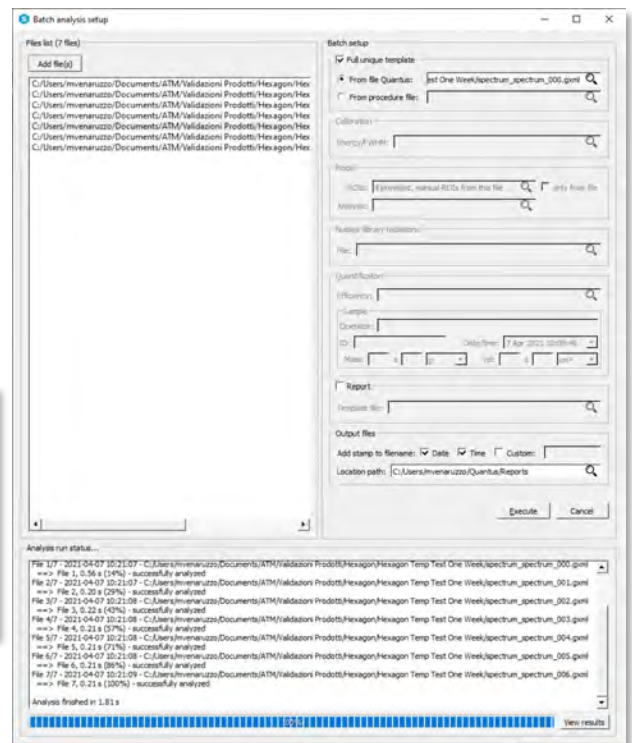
Batch analysis setup

Files list (7 files)

Add file(s)

C:/Users/mvenaruzzo/Documents/ATM/Validazioni Prodotti/Hexagon/Hex
C:/Users/mvenaruzzo/Documents/ATM/Validazioni Prodotti/Hexagon/Hex
C:/Users/mvenaruzzo/Documents/ATM/Validazioni Prodotti/Hexagon/Hex
C:/Users/mvenaruzzo/Documents/ATM/Validazioni Prodotti/Hexagon/Hex
C:/Users/mvenaruzzo/Documents/ATM/Validazioni Prodotti/Hexagon/Hex
C:/Users/mvenaruzzo/Documents/ATM/Validazioni Prodotti/Hexagon/Hex
C:/Users/mvenaruzzo/Documents/ATM/Validazioni Prodotti/Hexagon/Hex

Batch setup

Full unique template

From file Quantus: est One Week/spectrum_spectrum_000.gxml

From procedure file:

Calibration

Energy/FWHM:

Peaks

ROIs: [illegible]

Analysis:

Nuclide library

File:

Quantification

Efficiency:

Sample

Operator:

ID:

Date/time: 7 Apr 2021 10:09:46

Mass: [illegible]

Vol: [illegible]

Report

Template file:

Output files

Add stamp to filename: Date Time Custom:

Location path: C:/Users/mvenaruzzo/Quantus/Reports

Execute Cancel

Analysis run status...

File 1/7 - 2021-04-07 10:21:07 - C:/Users/mvenaruzzo/Documents/ATM/Validazioni Prodotti/Hexagon/Hexagon Temp Test One Week/spectrum_spectrum_000.gxml
==> File 1, 0.56 s (14%) - successfully analyzed
File 2/7 - 2021-04-07 10:21:07 - C:/Users/mvenaruzzo/Documents/ATM/Validazioni Prodotti/Hexagon/Hexagon Temp Test One Week/spectrum_spectrum_001.gxml
==> File 2, 0.20 s (29%) - successfully analyzed
File 3/7 - 2021-04-07 10:21:08 - C:/Users/mvenaruzzo/Documents/ATM/Validazioni Prodotti/Hexagon/Hexagon Temp Test One Week/spectrum_spectrum_002.gxml
==> File 3, 0.22 s (43%) - successfully analyzed
File 4/7 - 2021-04-07 10:21:08 - C:/Users/mvenaruzzo/Documents/ATM/Validazioni Prodotti/Hexagon/Hexagon Temp Test One Week/spectrum_spectrum_003.gxml
==> File 4, 0.21 s (57%) - successfully analyzed
File 5/7 - 2021-04-07 10:21:08 - C:/Users/mvenaruzzo/Documents/ATM/Validazioni Prodotti/Hexagon/Hexagon Temp Test One Week/spectrum_spectrum_004.gxml
==> File 5, 0.21 s (71%) - successfully analyzed
File 6/7 - 2021-04-07 10:21:08 - C:/Users/mvenaruzzo/Documents/ATM/Validazioni Prodotti/Hexagon/Hexagon Temp Test One Week/spectrum_spectrum_005.gxml
==> File 6, 0.21 s (86%) - successfully analyzed
File 7/7 - 2021-04-07 10:21:09 - C:/Users/mvenaruzzo/Documents/ATM/Validazioni Prodotti/Hexagon/Hexagon Temp Test One Week/spectrum_spectrum_006.gxml
==> File 7, 0.21 s (100%) - successfully analyzed

Analysis finished in 1.81 s

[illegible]

View results